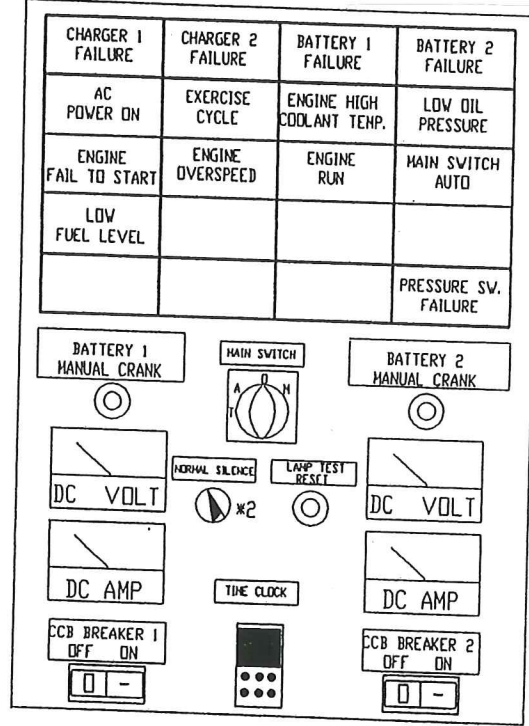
| CHARGER 1 FAILURE | CHARGER 2 FAILURE | BATTERY 1 FAILURE | BATTERY 2 FAILURE |
|---|---|---|---|
| AC POWER ON | EXERCISE CYCLE | ENGINE HIGH COOLANT TEMP. | LOW OIL PRESSURE |
| ENGINE FAIL TO START | ENGINE OVERSPEED | ENGINE RUN | MAIN SWITCH AUTO |
| LOW FUEL LEVEL | | | |
| | | | PRESSURE SW. FAILURE |

BATTERY 1 MANUAL CRANK

MAIN SWITCH

A O M T

BATTERY 2 MANUAL CRANK

DC VOLT

NORMAL SILENCE

×2

LAMP TEST RESET

DC VOLT

DC AMP

TIME CLOCK

DC AMP

CCB BREAKER 1 OFF ON

CCB BREAKER 2 OFF ON